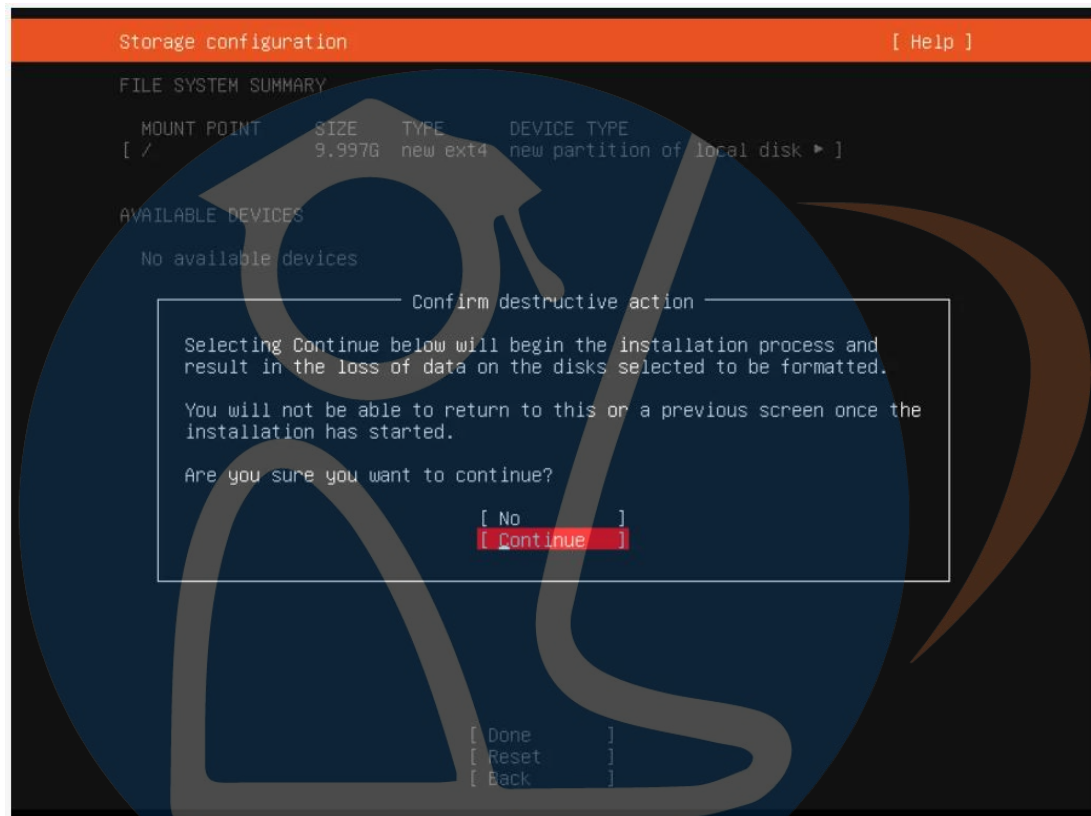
Storage configuration [ Help ]

FILE SYSTEM SUMMARY

| MOUNT POINT | SIZE | TYPE | DEVICE TYPE |
|---|---|---|---|
| [ / | 9.997G | new ext4 | new partition of local disk ▸ ] |

AVAILABLE DEVICES

No available devices

Confirm destructive action

Selecting Continue below will begin the installation process and result in the loss of data on the disks selected to be formatted.

You will not be able to return to this or a previous screen once the installation has started.

Are you sure you want to continue?

[ No ]
[ Continue ]

[ Done ]
[ Reset ]
[ Back ]